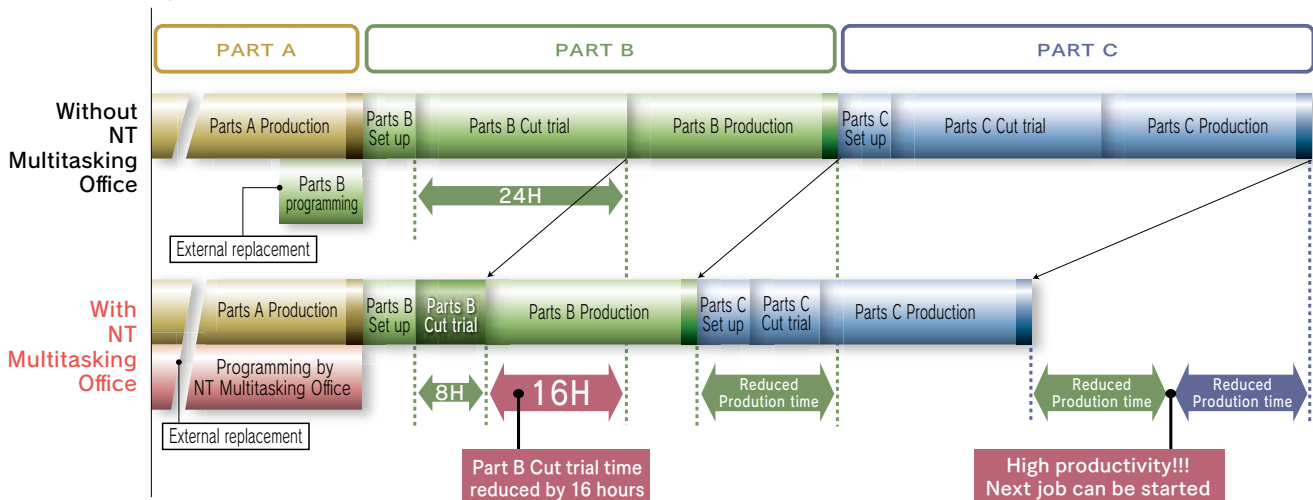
PART A

PART B

PART C

Without NT Multitasking Office

Parts A Production

Parts B Set up

Parts B Cut trial

Parts B Production

Parts C Set up

Parts C Cut trial

Parts C Production

Parts B programming

External replacement

24H

With NT Multitasking Office

Parts A Production

Parts B Set up

Parts B Cut trial

Parts B Production

Parts C Set up

Parts C Cut trial

Parts C Production

Programming by NT Multitasking Office

External replacement

8H

16H

Reduced Prodution time

Reduced Prodution time

Reduced Prodution time

Part B Cut trial time reduced by 16 hours

High productivity!!! Next job can be started